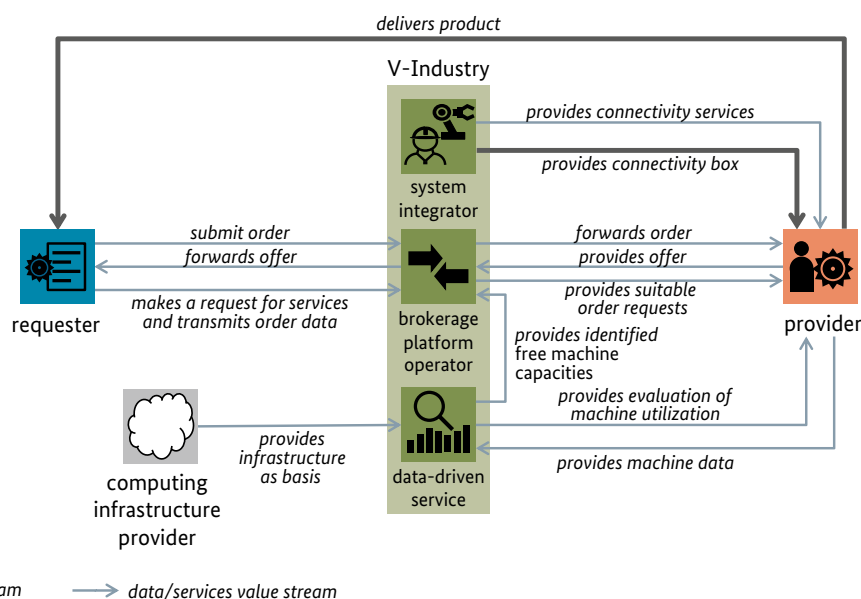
delivers product

V-Industry

provides connectivity services

provides connectivity box

system integrator

submit order

forwards offer

makes a request for services and transmits order data

forwards order

provides offer

provides suitable order requests

requester

brokerage platform operator

provides identified free machine capacities

provider

provides evaluation of machine utilization

provides infrastructure as basis

provides machine data

computing infrastructure provider

data-driven service

am

data/services value stream